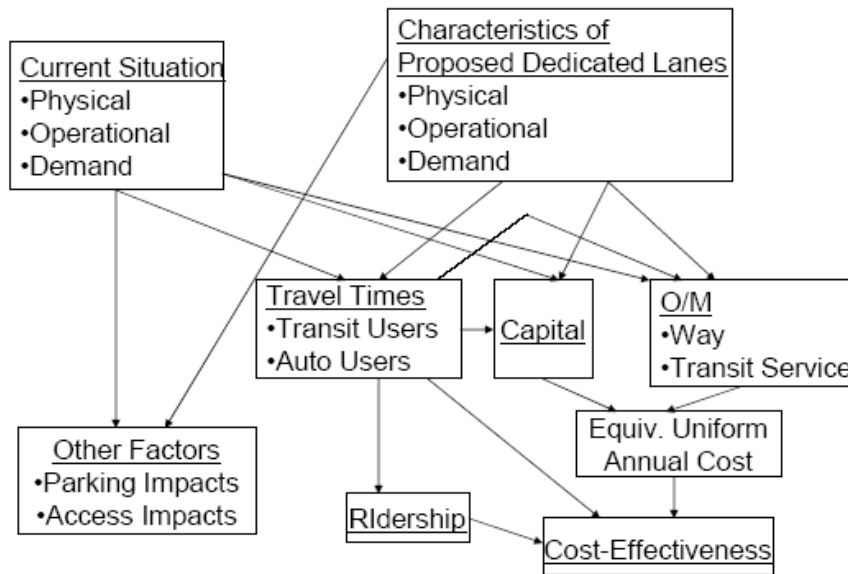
Current Situation
•Physical
•Operational
•Demand

Characteristics of Proposed Dedicated Lanes
•Physical
•Operational
•Demand

Travel Times
•Transit Users
•Auto Users

Capital

O/M
•Way
•Transit Service

Equiv. Uniform Annual Cost

Other Factors
•Parking Impacts
•Access Impacts

RIdership

Cost-Effectiveness